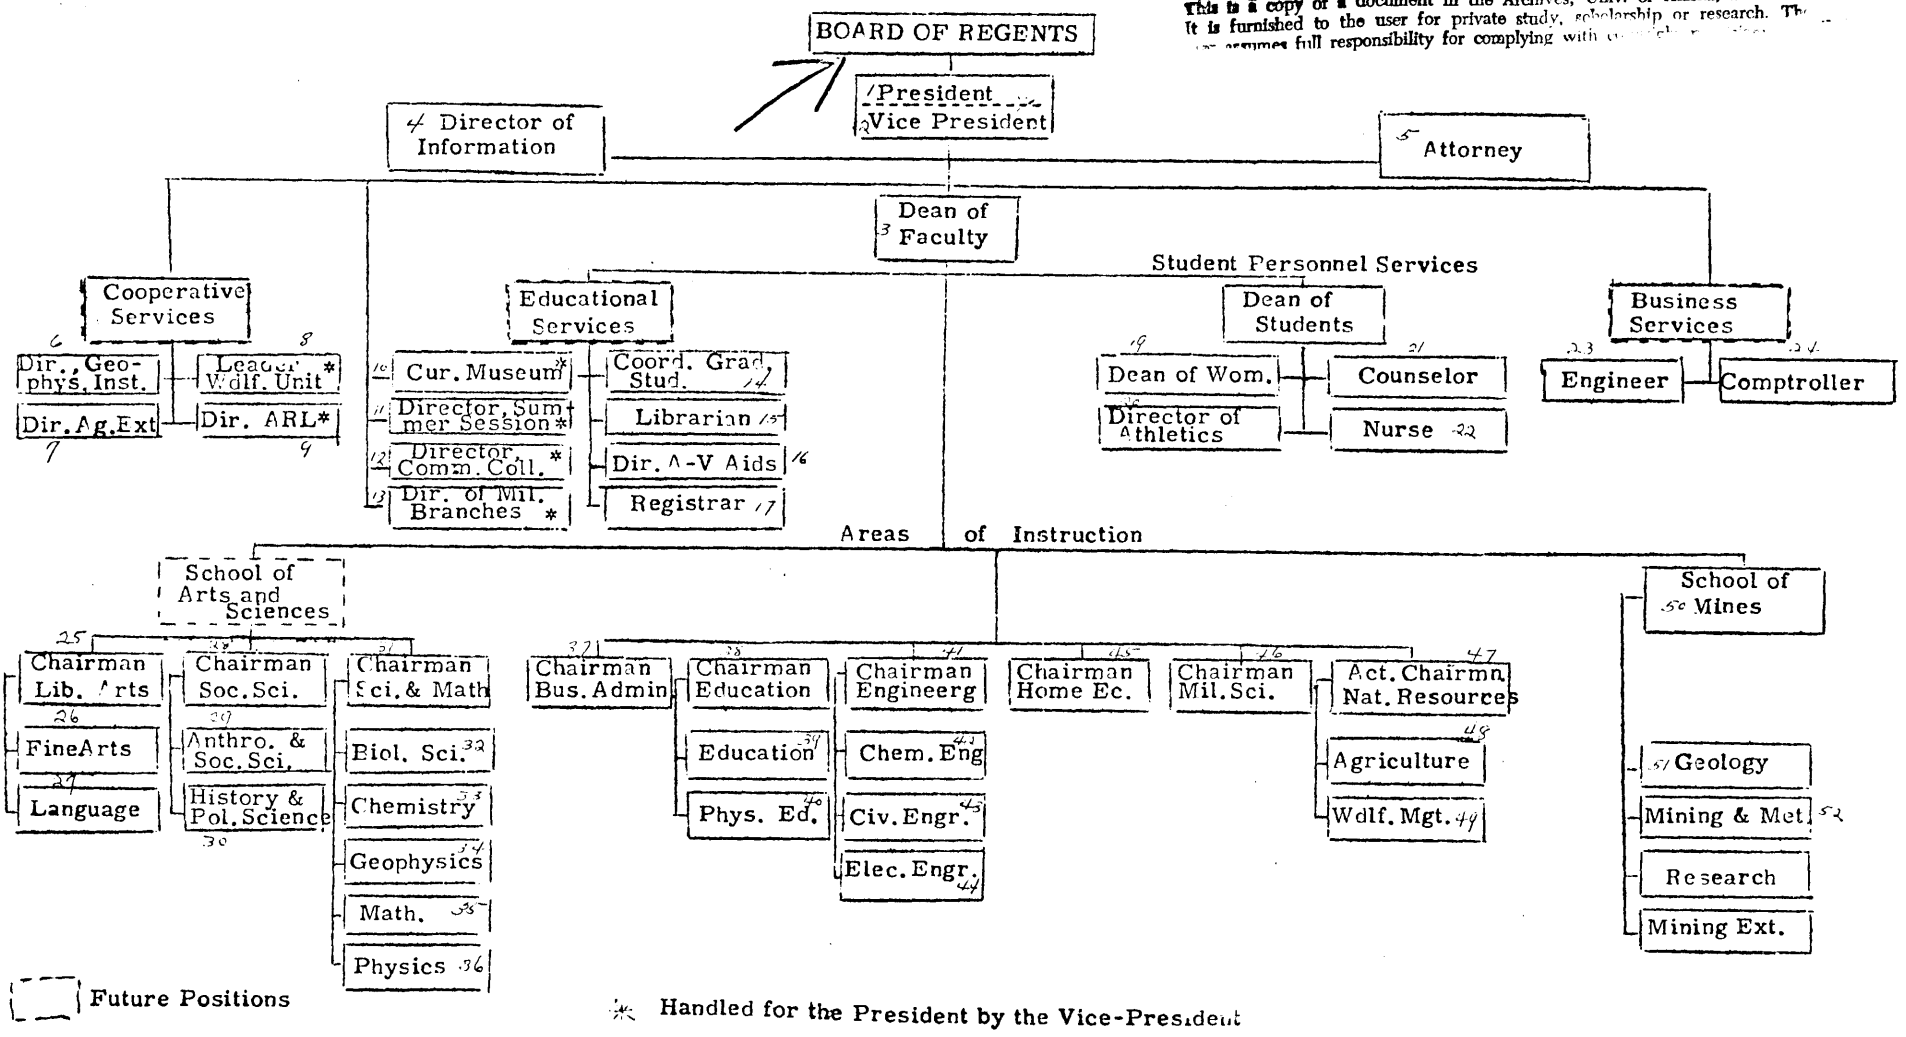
This is a copy of a document in the Archives, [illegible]
It is furnished to the user for private study, scholarship or research. Th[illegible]
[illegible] assumes full responsibility for complying with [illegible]

BOARD OF REGENTS

1 President
2 Vice President

4 Director of Information

5 Attorney

3 Dean of Faculty

Student Personnel Services

Cooperative Services

6 Dir., Geophys. Inst.

8 Leader Wdlf. Unit *

7 Dir. Ag. Ext

9 Dir. ARL*

Educational Services

10 Cur. Museum *

11 Director, Summer Session *

12 Director, Comm. Coll. *

13 Dir. of Mil. Branches *

14 Coord. Grad. Stud.

15 Librarian

16 Dir. A-V Aids

17 Registrar

Dean of Students

19 Dean of Wom.

20 Director of Athletics

21 Counselor

22 Nurse

Business Services

23 Engineer

24 Comptroller

Areas of Instruction

School of Arts and Sciences

25 Chairman Lib. Arts

26 FineArts

27 Language

28 Chairman Soc. Sci.

29 Anthro. & Soc. Sci.

30 History & Pol. Science

31 Chairman Sci. & Math

32 Biol. Sci.

33 Chemistry

34 Geophysics

35 Math.

36 Physics

37 Chairman Bus. Admin

38 Chairman Education

39 Education

40 Phys. Ed.

41 Chairman Engineerg

42 Chem. Eng

43 Civ. Engr.

44 Elec. Engr.

45 Chairman Home Ec.

46 Chairman Mil. Sci.

47 Act. Chairmn. Nat. Resources

48 Agriculture

49 Wdlf. Mgt.

School of Mines 50

51 Geology

52 Mining & Met

Research

Mining Ext.

Future Positions

* Handled for the President by the Vice-President